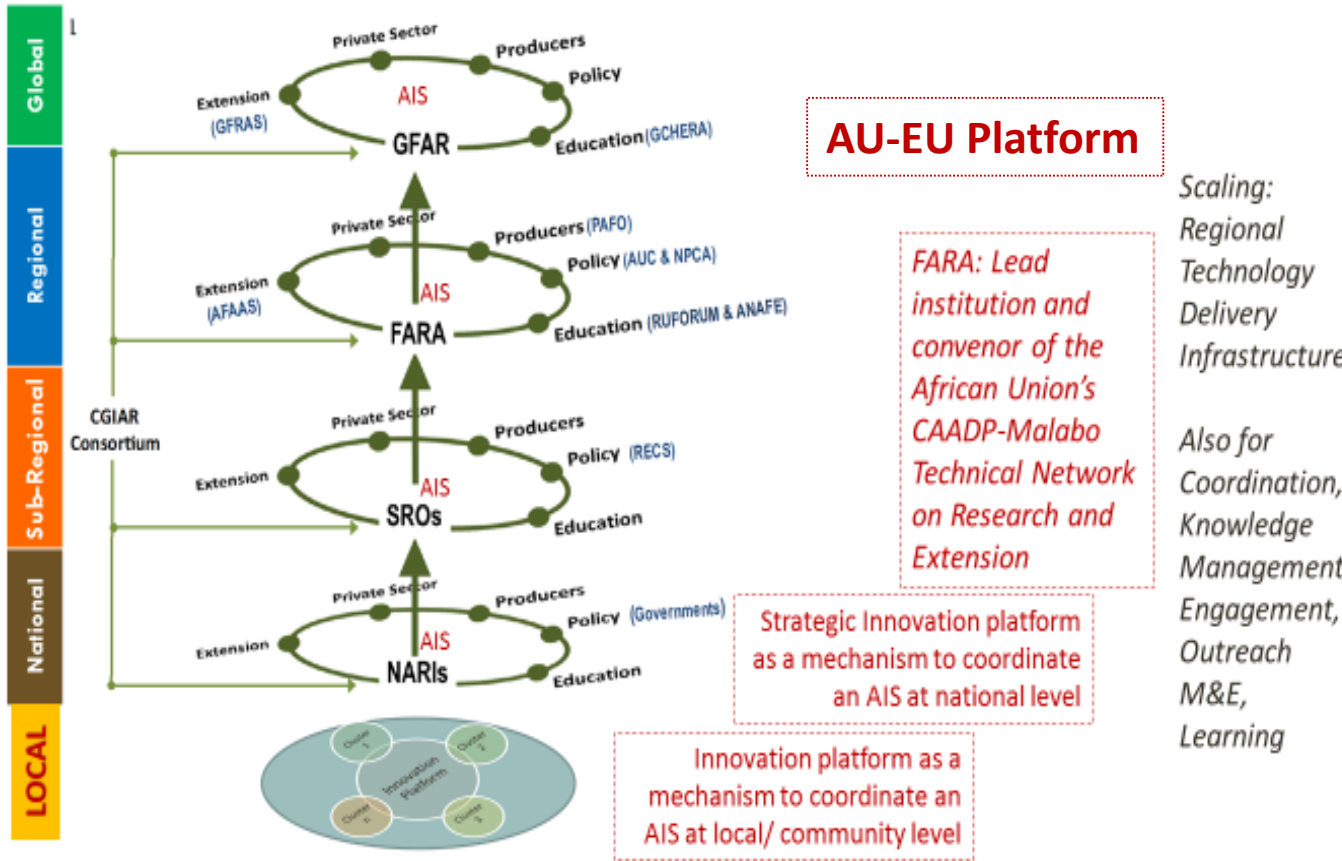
Global

Regional

Sub-Regional

National

LOCAL

CGIAR Consortium

Private Sector
Producers
Policy
Extension (GFRAS)
AIS
GFAR
Education (GCHERA)

Private Sector
Producers (PAFO)
Policy (AUC & NPCA)
Extension (AFAAS)
AIS
FARA
Education (RUFORUM & ANAFE)

Private Sector
Producers
Policy (RECS)
Extension
AIS
SROs
Education

Private Sector
Producers
Policy (Governments)
Extension
AIS
NARIs
Education

Cluster 1
Cluster 2
Innovation Platform
Cluster n
Cluster 3

AU-EU Platform

FARA: Lead institution and convenor of the African Union's CAADP-Malabo Technical Network on Research and Extension

Strategic Innovation platform as a mechanism to coordinate an AIS at national level

Innovation platform as a mechanism to coordinate an AIS at local/ community level

Scaling: Regional Technology Delivery Infrastructure

Also for Coordination, Knowledge Management, Engagement, Outreach M&E, Learning